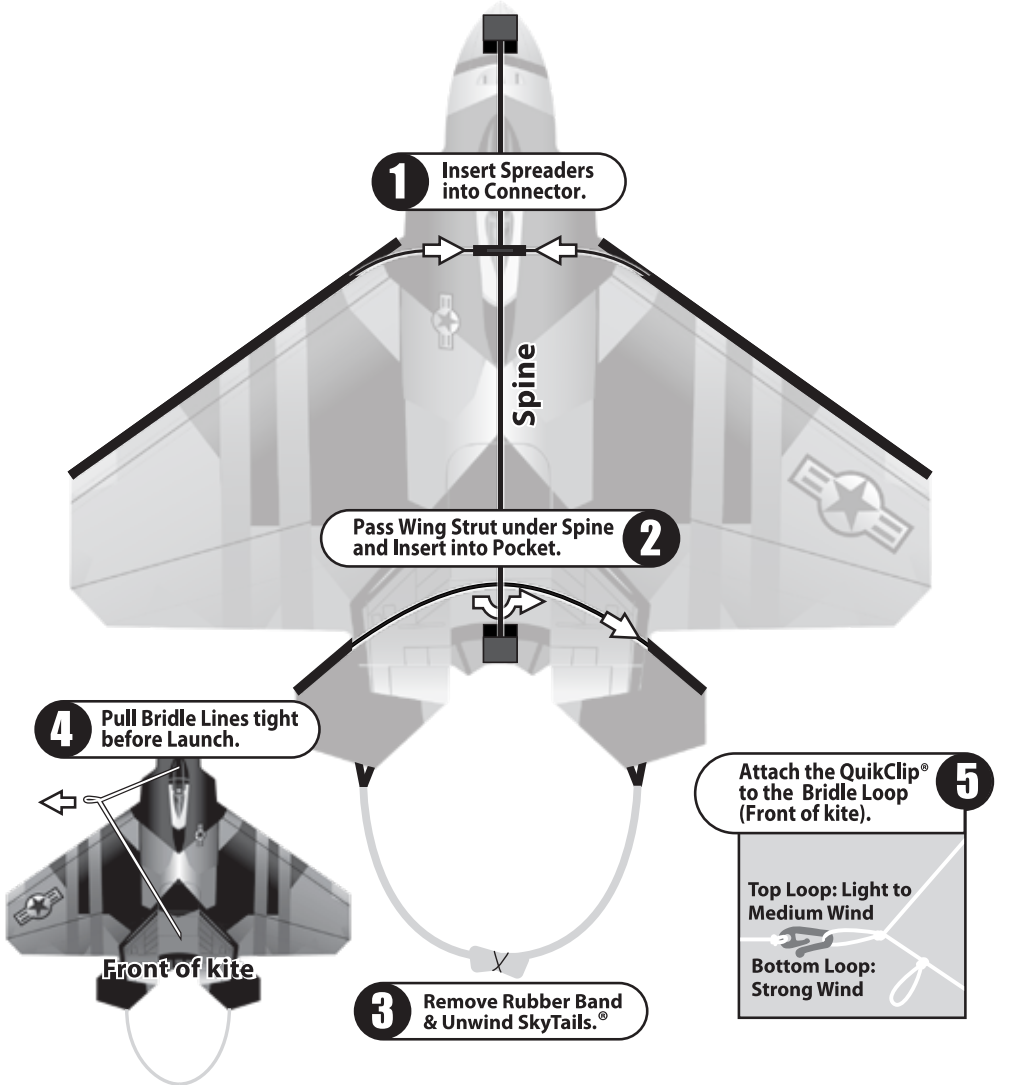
1 Insert Spreaders into Connector.

Spine

Pass Wing Strut under Spine and Insert into Pocket. 2

4 Pull Bridle Lines tight before Launch.

Front of kite

Attach the QuikClip® to the Bridle Loop (Front of kite). 5

Top Loop: Light to Medium Wind

Bottom Loop: Strong Wind

3 Remove Rubber Band & Unwind SkyTails.®